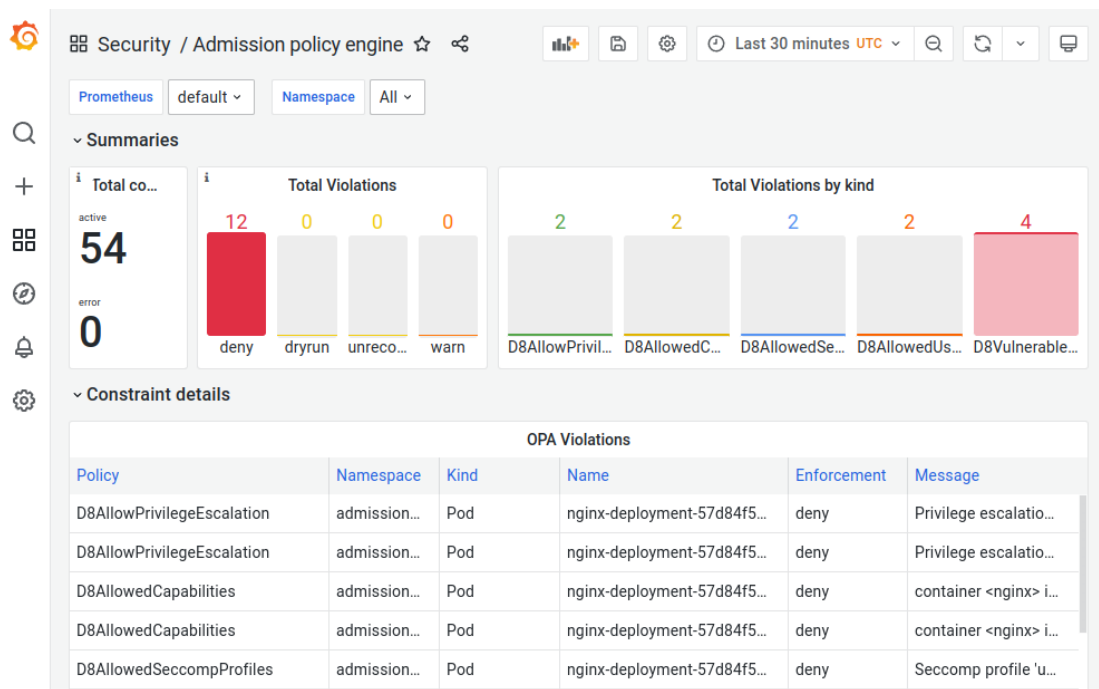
Security / Admission policy engine

Last 30 minutes UTC

Prometheus default

Namespace All

Summaries

Total co...

active

54

error

0

Total Violations

12 0 0 0

deny dryrun unreco... warn

Total Violations by kind

2 2 2 2 4

D8AllowPrivil... D8AllowedC... D8AllowedSe... D8AllowedUs... D8Vulnerable...

Constraint details

OPA Violations

| Policy | Namespace | Kind | Name | Enforcement | Message |
|---|---|---|---|---|---|
| D8AllowPrivilegeEscalation | admission... | Pod | nginx-deployment-57d84f5... | deny | Privilege escalatio... |
| D8AllowPrivilegeEscalation | admission... | Pod | nginx-deployment-57d84f5... | deny | Privilege escalatio... |
| D8AllowedCapabilities | admission... | Pod | nginx-deployment-57d84f5... | deny | container <nginx> i... |
| D8AllowedCapabilities | admission... | Pod | nginx-deployment-57d84f5... | deny | container <nginx> i... |
| D8AllowedSeccompProfiles | admission... | Pod | nginx-deployment-57d84f5... | deny | Seccomp profile 'u... |